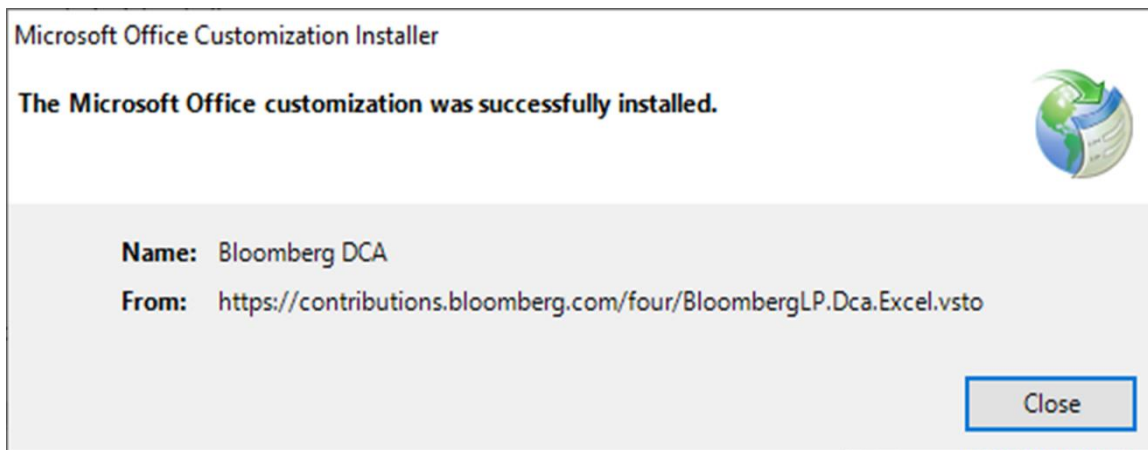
Microsoft Office Customization Installer

The Microsoft Office customization was successfully installed.

Name: Bloomberg DCA

From: https://contributions.bloomberg.com/four/BloombergLP.Dca.Excel.vsto

Close